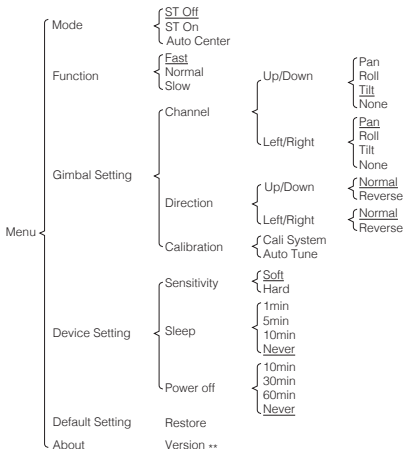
Menu

Mode
ST Off
ST On
Auto Center

Function
Fast
Normal
Slow

Gimbal Setting
Channel
Up/Down
Pan
Roll
Tilt
None
Left/Right
Pan
Roll
Tilt
None
Direction
Up/Down
Normal
Reverse
Left/Right
Normal
Reverse
Calibration
Cali System
Auto Tune

Device Setting
Sensitivity
Soft
Hard
Sleep
1min
5min
10min
Never
Power off
10min
30min
60min
Never

Default Setting
Restore

About
Version **